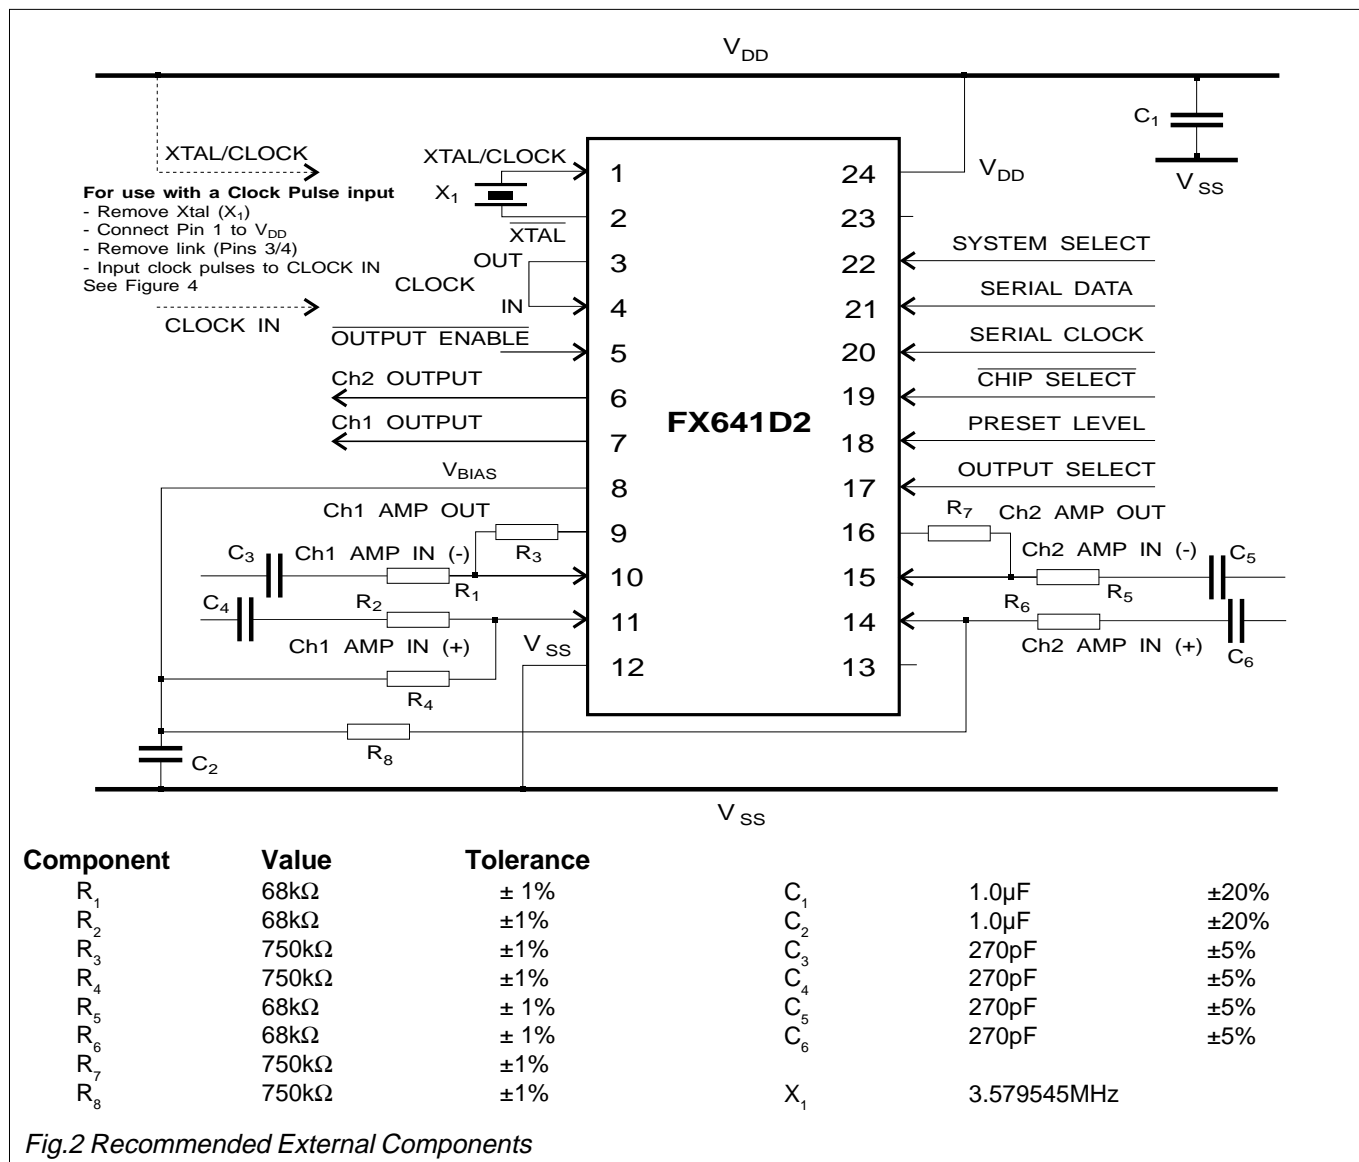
$V_{DD}$

$C_1$

$V_{SS}$

XTAL/CLOCK

For use with a Clock Pulse input
- Remove Xtal ($X_1$)
- Connect Pin 1 to $V_{DD}$
- Remove link (Pins 3/4)
- Input clock pulses to CLOCK IN
See Figure 4

CLOCK IN

XTAL/CLOCK
$X_1$
$\overline{XTAL}$
OUT
CLOCK
IN
$\overline{OUTPUT\ ENABLE}$
Ch2 OUTPUT
Ch1 OUTPUT
$V_{BIAS}$
Ch1 AMP OUT
$R_3$
$C_3$ Ch1 AMP IN (-)
$R_1$
$C_4$ $R_2$
Ch1 AMP IN (+)
$V_{SS}$
$R_4$
$R_8$
$C_2$

1
2
3
4
5
6
7
8
9
10
11
12

FX641D2

24
23
22
21
20
19
18
17
16
15
14
13

$V_{DD}$
SYSTEM SELECT
SERIAL DATA
SERIAL CLOCK
$\overline{CHIP\ SELECT}$
PRESET LEVEL
OUTPUT SELECT
$R_7$ Ch2 AMP OUT
Ch2 AMP IN (-) $C_5$
$R_6$ $R_5$
Ch2 AMP IN (+)
$C_6$

$V_{SS}$

| Component | Value | Tolerance | | | |
|---|---|---|---|---|---|
| $R_1$ | 68kΩ | ± 1% | $C_1$ | 1.0µF | ±20% |
| $R_2$ | 68kΩ | ±1% | $C_2$ | 1.0µF | ±20% |
| $R_3$ | 750kΩ | ±1% | $C_3$ | 270pF | ±5% |
| $R_4$ | 750kΩ | ±1% | $C_4$ | 270pF | ±5% |
| $R_5$ | 68kΩ | ± 1% | $C_5$ | 270pF | ±5% |
| $R_6$ | 68kΩ | ± 1% | $C_6$ | 270pF | ±5% |
| $R_7$ | 750kΩ | ±1% | | | |
| $R_8$ | 750kΩ | ±1% | $X_1$ | 3.579545MHz | |

Fig.2 Recommended External Components